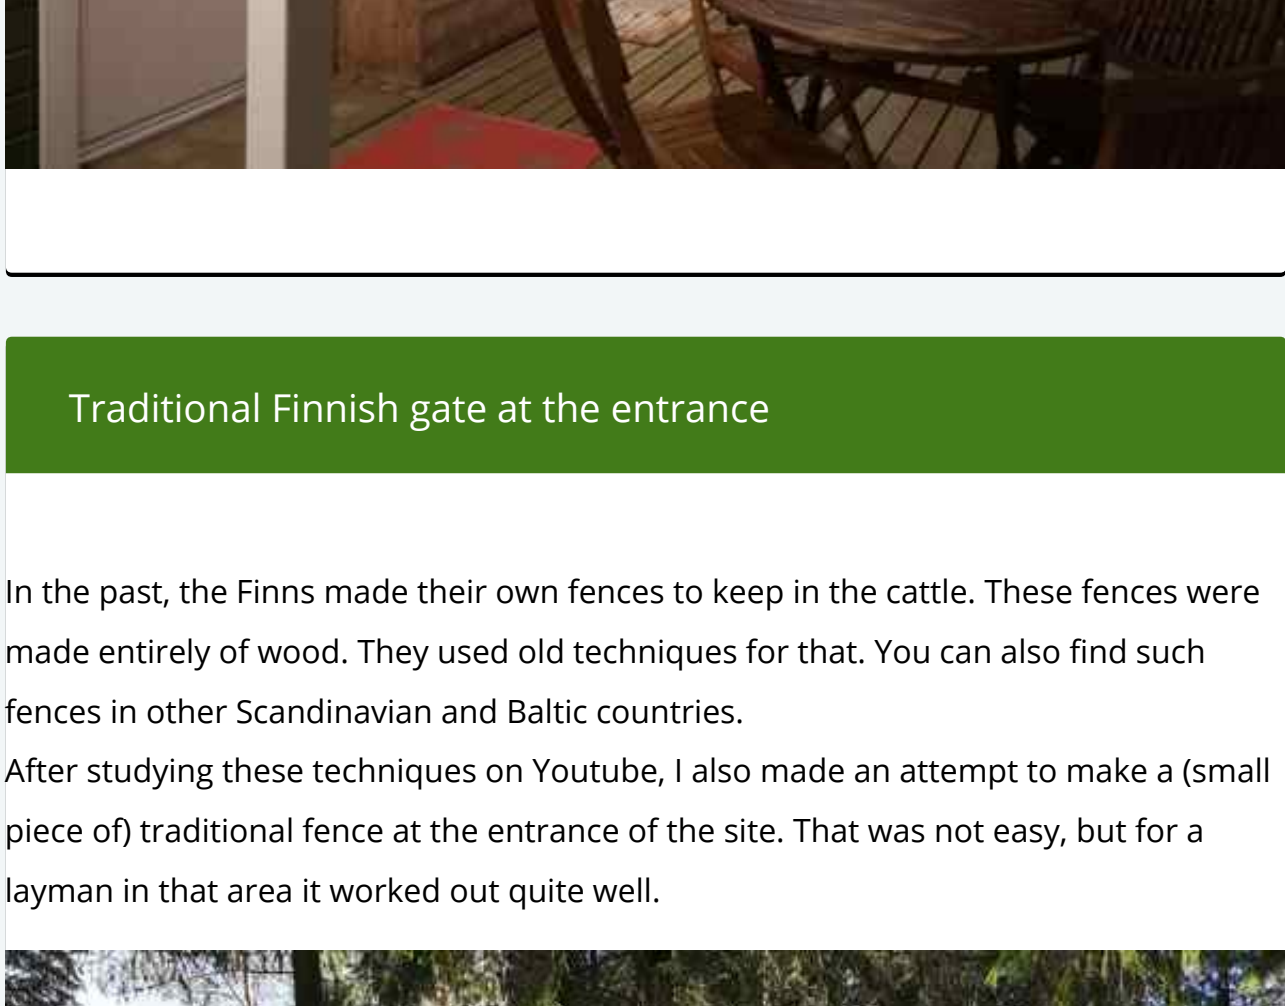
Traditional Finnish gate at the entrance

In the past, the Finns made their own fences to keep in the cattle. These fences were made entirely of wood. They used old techniques for that. You can also find such fences in other Scandinavian and Baltic countries.
After studying these techniques on Youtube, I also made an attempt to make a (small piece of) traditional fence at the entrance of the site. That was not easy, but for a layman in that area it worked out quite well.